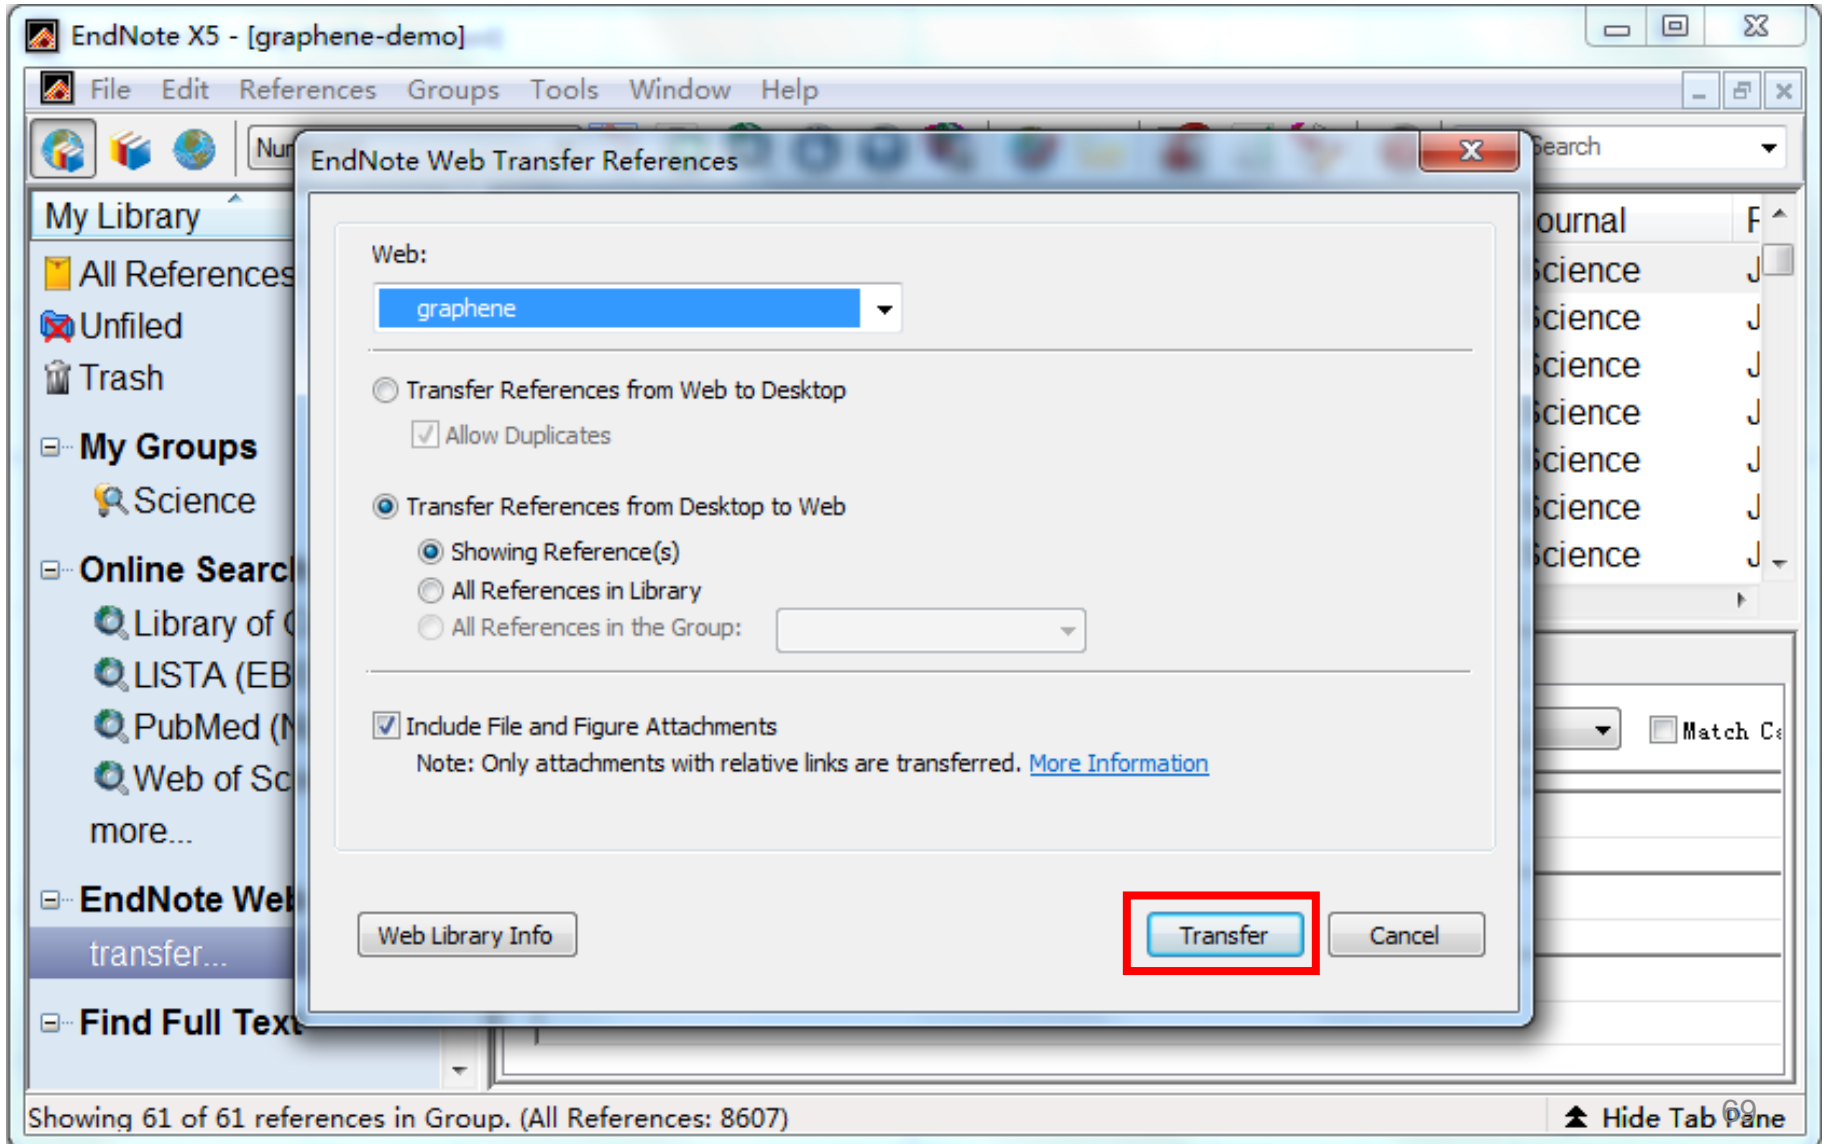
EndNote X5 - [graphene-demo]

File Edit References Groups Tools Window Help

Nu

Search

My Library

All References

Unfiled

Trash

My Groups

Science

Online Searc

Library of

LISTA (EB

PubMed (N

Web of Sc

more...

EndNote We

transfer...

Find Full Text

ournal

Science

Science

Science

Science

Science

Science

Science

Match C

EndNote Web Transfer References

Web:

graphene

Transfer References from Web to Desktop

Allow Duplicates

Transfer References from Desktop to Web

Showing Reference(s)

All References in Library

All References in the Group:

Include File and Figure Attachments

Note: Only attachments with relative links are transferred. More Information

Web Library Info

Transfer

Cancel

Showing 61 of 61 references in Group. (All References: 8607)

Hide Tab Pane